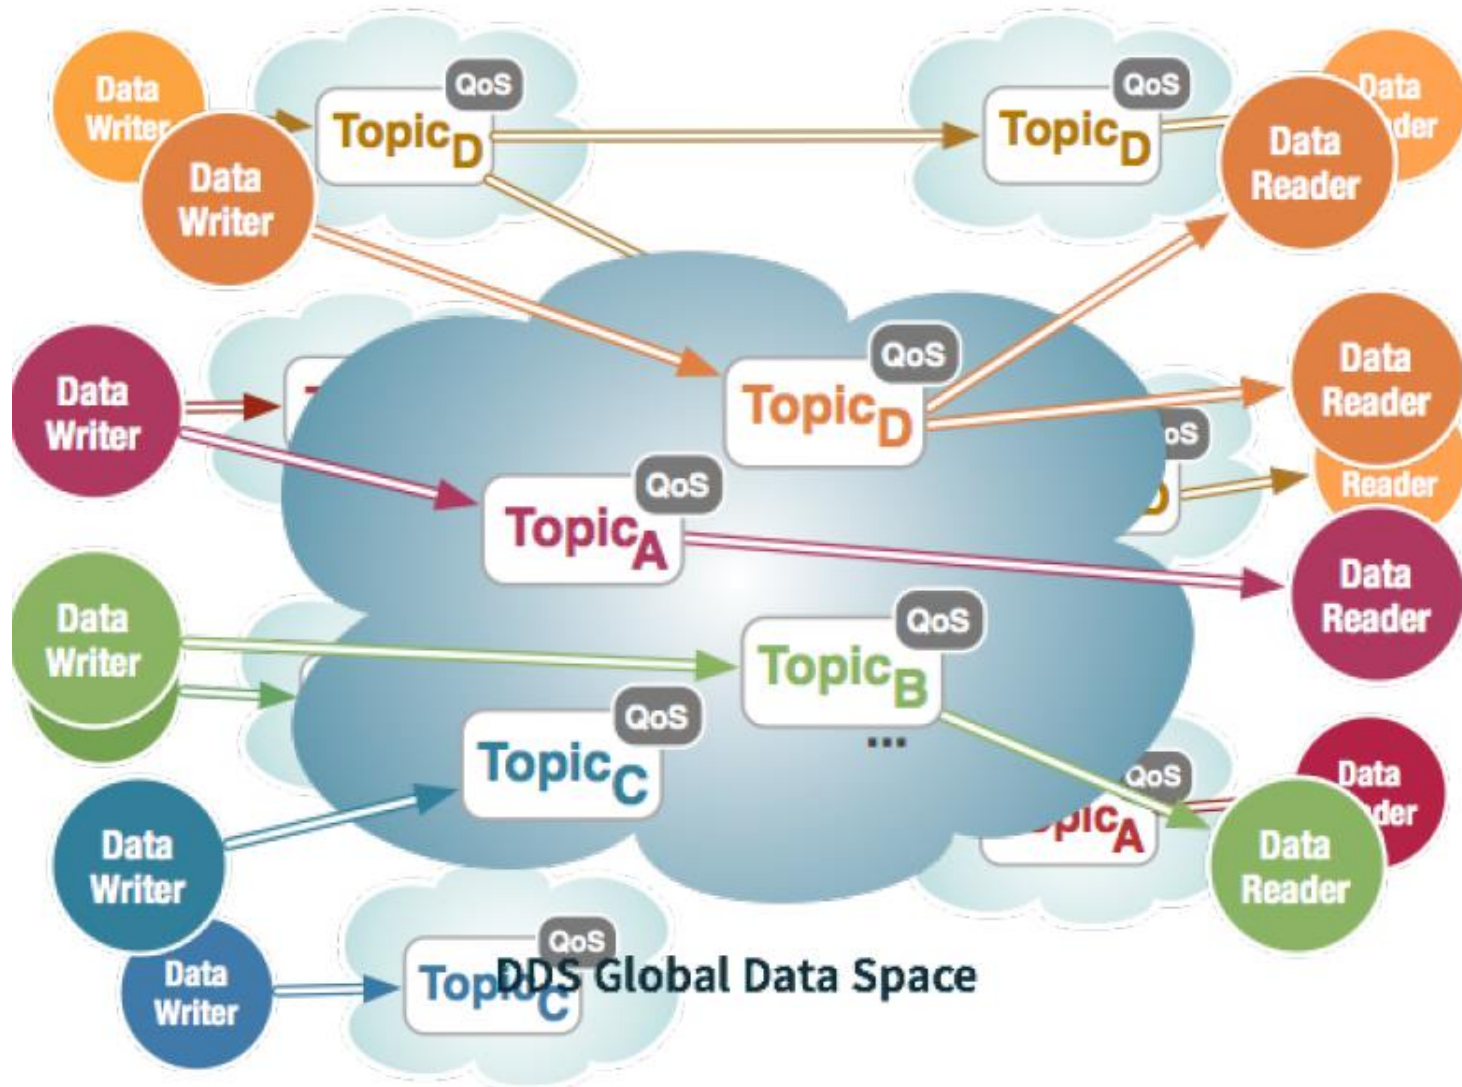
Data Writer

Data Writer

QoS

Topic$_D$

QoS

Topic$_D$

Data Reader

Data Reader

Data Writer

QoS

Topic$_D$

Data Reader

QoS

Topic$_A$

Reader

Data Reader

Data Writer

QoS

Topic$_B$

...

QoS

Topic$_C$

Data Writer

QoS

Topic$_A$

Data Reader

Data Reader

Data Writer

QoS

Topic$_C$

DDS Global Data Space